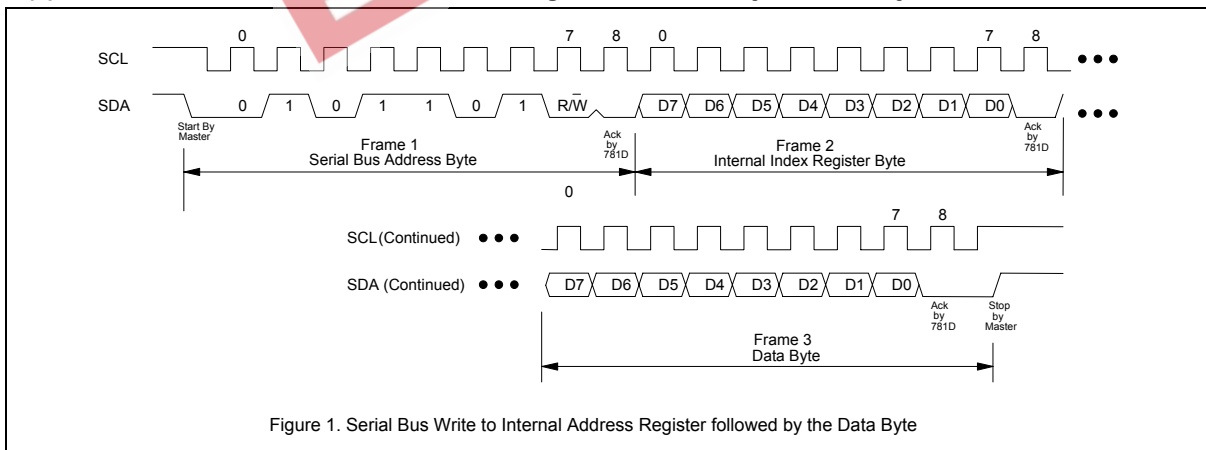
0 7 8 0 7 8

SCL

SDA 0 1 0 1 1 0 1 R/$\overline{W}$ D7 D6 D5 D4 D3 D2 D1 D0

Start By Master

Ack by 781D

Ack by 781D

Frame 1
Serial Bus Address Byte

Frame 2
Internal Index Register Byte

0 7 8

SCL(Continued)

SDA (Continued) D7 D6 D5 D4 D3 D2 D1 D0

Ack by 781D

Stop by Master

Frame 3
Data Byte

Figure 1. Serial Bus Write to Internal Address Register followed by the Data Byte